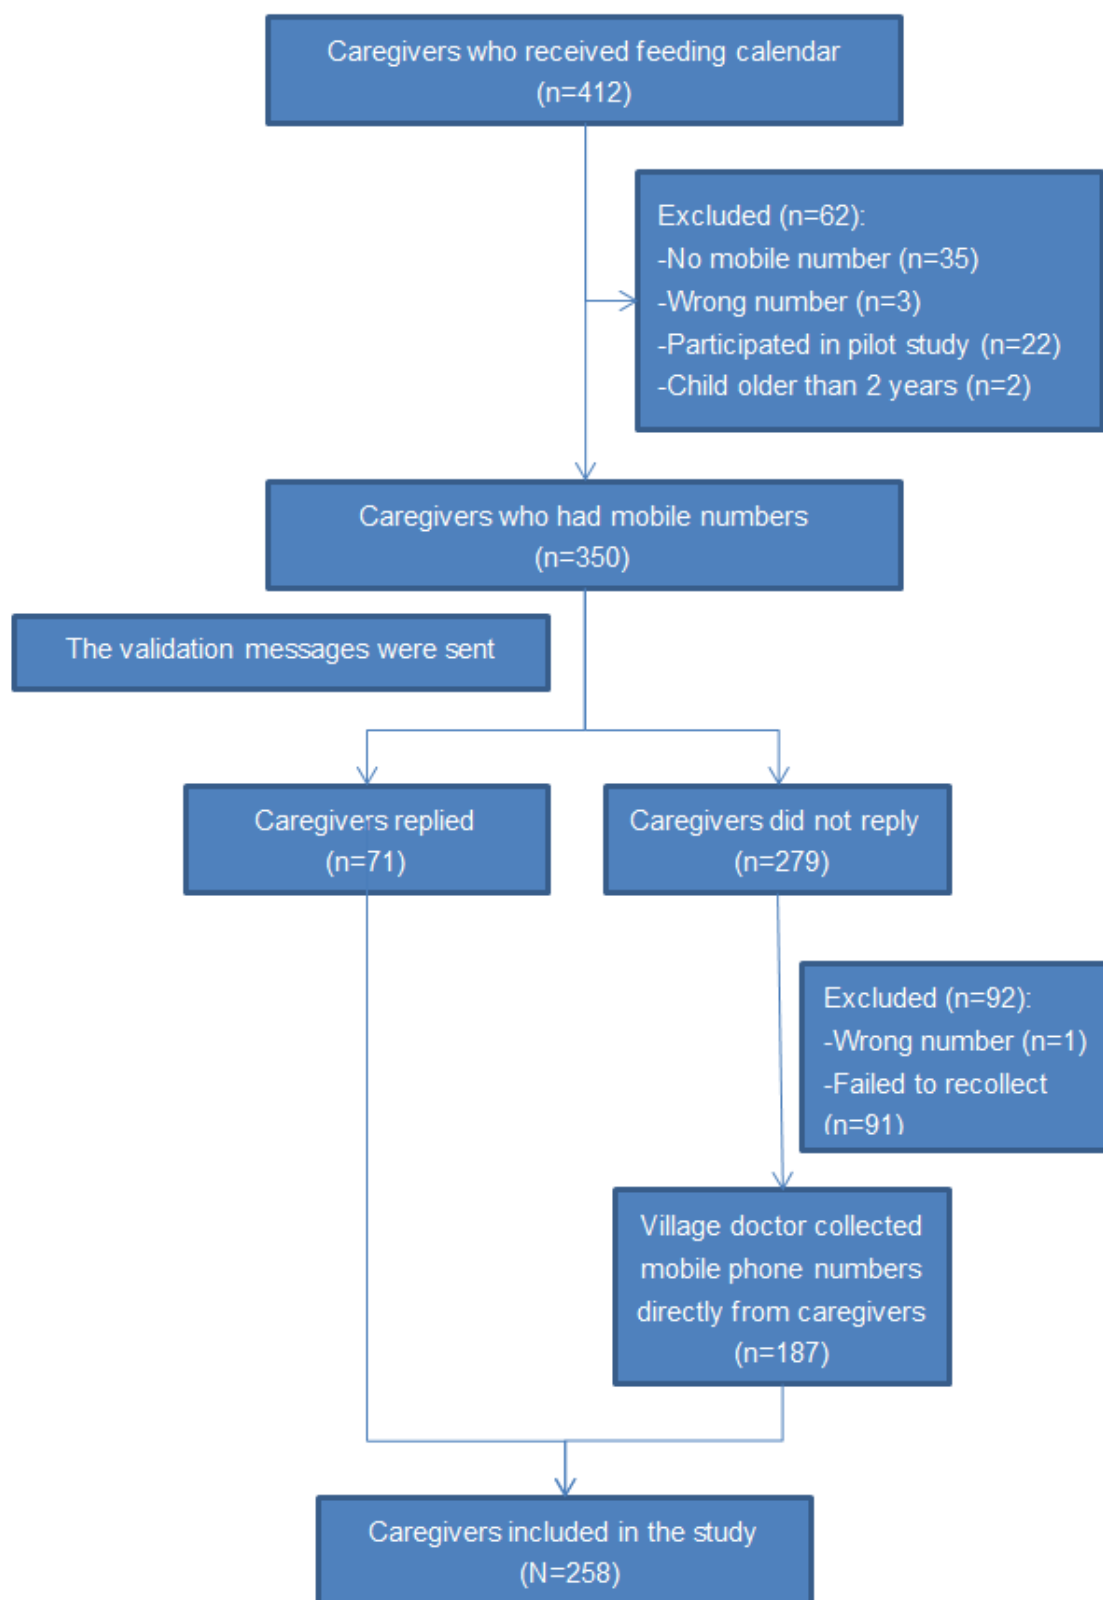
Caregivers who received feeding calendar (n=412)

Excluded (n=62):
-No mobile number (n=35)
-Wrong number (n=3)
-Participated in pilot study (n=22)
-Child older than 2 years (n=2)

Caregivers who had mobile numbers (n=350)

The validation messages were sent

Caregivers replied (n=71)

Caregivers did not reply (n=279)

Excluded (n=92):
-Wrong number (n=1)
-Failed to recollect (n=91)

Village doctor collected mobile phone numbers directly from caregivers (n=187)

Caregivers included in the study (N=258)